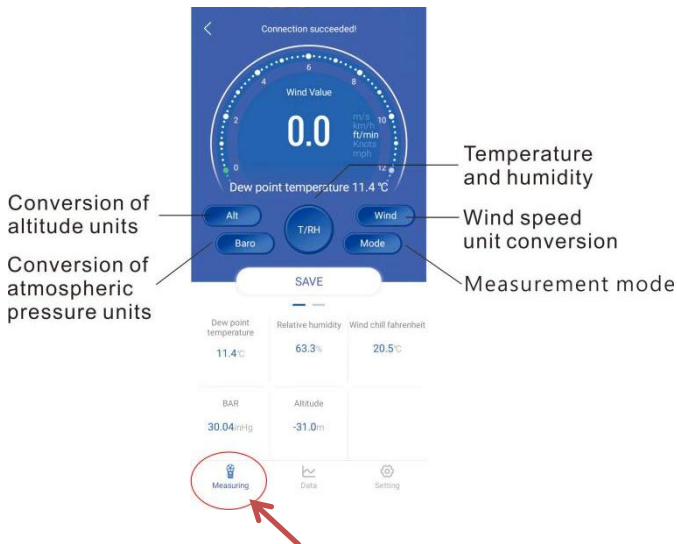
<
Connection succeeded!

6
4
8
2
10
0
12

Wind Value

0.0

m/s
km/h
ft/min
Knots
mph

Dew point temperature 11.4 ℃

Temperature and humidity

Conversion of altitude units

Alt

T/RH

Wind

Wind speed unit conversion

Baro

Mode

Conversion of atmospheric pressure units

Measurement mode

SAVE

| Dew point temperature | Relative humidity | Wind chill fahrenheit |
|---|---|---|
| 11.4℃ | 63.3% | 20.5℃ |
| BAR | Altitude | |
| 30.04inHg | -31.0m | |

Measuring
Data
Setting